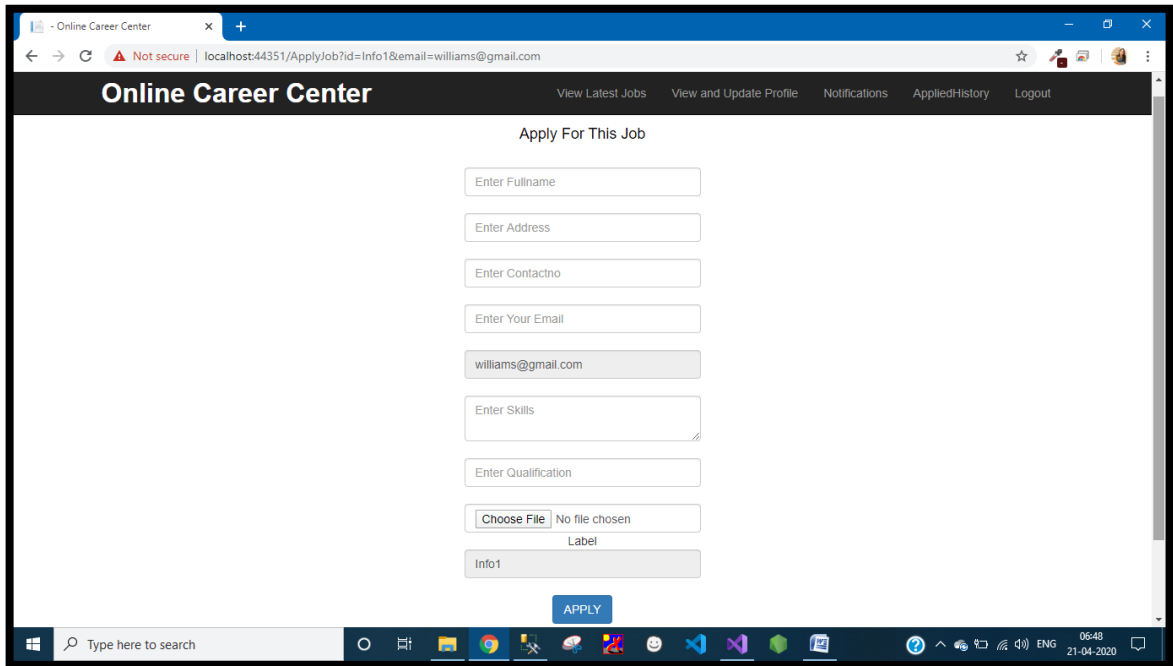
- Online Career Center

Not secure | localhost:44351/ApplyJob?id=Info1&email=williams@gmail.com

Online Career Center

View Latest Jobs View and Update Profile Notifications AppliedHistory Logout

Apply For This Job

Enter Fullname

Enter Address

Enter Contactno

Enter Your Email

williams@gmail.com

Enter Skills

Enter Qualification

Choose File No file chosen

Label

Info1

APPLY

Type here to search

ENG 06:48 21-04-2020